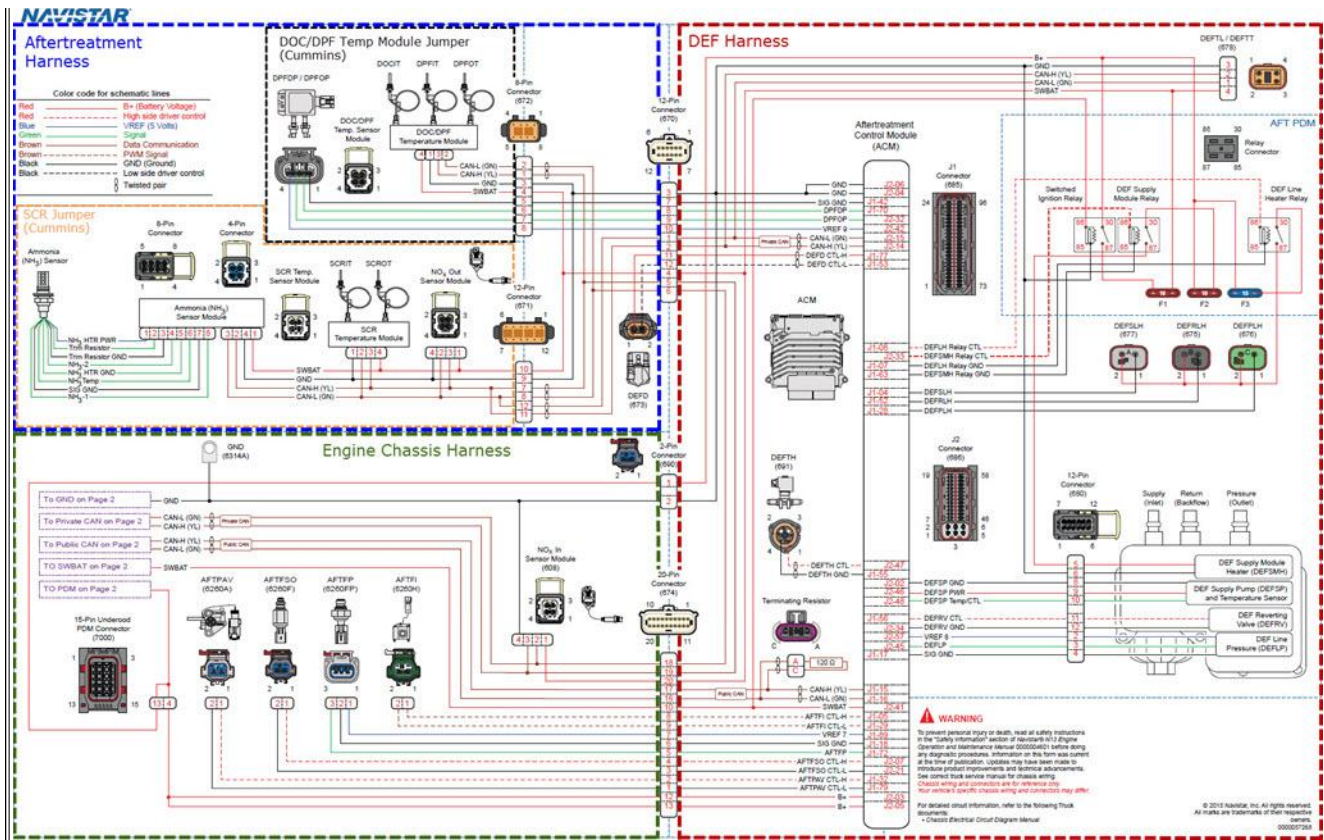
NAVISTAR

Aftertreatment Harness

Color code for schematic lines
Red — B+ (Battery Voltage)
Red - - - High side driver control
Blue — VREF (5 Volts)
Green — Signal
Brown — Data Communication
Brown - - - PWM Signal
Black — GND (Ground)
Black - - - Low side driver control
Twisted pair

DOC/DPF Temp Module Jumper (Cummins)

DPFDP / DPFOP
DOC/DPF Temp. Sensor Module
DOCIT DPFIT DPFOT
DOC/DPF Temperature Module
CAN-L (GN)
CAN-H (YL)
GND
SWBAT
8-Pin Connector (672)
12-Pin Connector (670)

SCR Jumper (Cummins)

Ammonia ($NH_3$) Sensor
8-Pin Connector
4-Pin Connector
Ammonia ($NH_3$) Sensor Module
$NH_3$ HTR PWR
Trim Resistor
Trim Resistor GND
$NH_3$-2
$NH_3$ HTR GND
$NH_3$ Temp
SIG GND
$NH_3$-1
SCR Temp. Sensor Module
SCRIT SCROT
SCR Temperature Module
$NO_x$ Out Sensor Module
SWBAT
GND
CAN-H (YL)
CAN-L (GN)
12-Pin Connector (671)
DEFD (673)

DEF Harness

Aftertreatment Control Module (ACM)
GND
GND
SIG GND
DPFDP
DPFOP
VREF 9
CAN-L (GN)
CAN-H (YL)
Private CAN
DEFD CTL-H
DEFD CTL-L
J1-06 J1-04 J1-45 J1-10 J1-32 J1-42 J1-86 J1-14 J1-77 J1-51
J1 Connector (685)
24 96 1 73
ACM

DEFTL / DEFTT (678)
B+
GND
CAN-H (YL)
CAN-L (GN)
SWBAT

AFT PDM
86 30 87 85
Relay Connector
Switched Ignition Relay
DEF Supply Module Relay
DEF Line Heater Relay
F1 F2 F3

DEFLH Relay CTL
DEFSMH Relay CTL
DEFLH Relay GND
DEFSMH Relay GND
J1-05 J1-33 J1-07 J1-31
DEFSLH (677)
DEFRLH (675)
DEFPLH (676)
DEFSLH
DEFPLH
DEFRLH
J1-04 J1-15 J1-26

Engine Chassis Harness

GND (6314A)
2-Pin Connector (690)
To GND on Page 2 — GND
To Private CAN on Page 2 — CAN-L (GN) CAN-H (YL) Private CAN
To Public CAN on Page 2 — CAN-H (YL) CAN-L (GN) Public CAN
TO SWBAT on Page 2 — SWBAT
TO PDM on Page 2

$NO_x$ In Sensor Module (608)
20-Pin Connector (674)

15-Pin Underhood PDM Connector (7000)
AFTPAV (6260A)
AFTFSO (6260F)
AFTFP (6260FP)
AFTFI (6260H)

DEFTH (691)
DEFTH CTL
DEFTH GND
J2-47 J2-55

J2 Connector (686)
12-Pin Connector (680)
Supply (Inlet) Return (Backflow) Pressure (Outlet)
DEFSP GND
DEFSP PWR
DEFSP Temp/CTL
J2-05 J2-46 J2-48
DEF Supply Module Heater (DEFSMH)
DEF Supply Pump (DEFSP) and Temperature Sensor
DEFRV CTL
DEFRV GND
VREF 8
DEFLP
SIG GND
J2-56 J2-34 J2-07 J2-45 J2-17
DEF Reverting Valve (DEFRV)
DEF Line Pressure (DEFLP)

Terminating Resistor
120 Ω
Public CAN
CAN-H (YL)
CAN-L (GN)
SWBAT
AFTFI CTL-H
AFTFI CTL-L
VREF 7
SIG GND
AFTFP
AFTFSO CTL-H
AFTFSO CTL-L
AFTPAV CTL-H
AFTPAV CTL-L
B+
B+

WARNING
To prevent personal injury or death, read all safety instructions in the "Safety Information" section of Navistar® N13 Engine Operation and Maintenance Manual before doing any diagnostic procedures. Information on this form was current at the time of publication. Updates may have been made to introduce product improvements and technical advancements. See correct truck service manual for chassis wiring.
Chassis wiring and connectors are for reference only.
Your vehicle's specific chassis wiring and connectors may differ.

For detailed circuit information, refer to the following Truck documents:
• Chassis Electrical Circuit Diagram Manual

© 2015 Navistar, Inc. All rights reserved. All marks are trademarks of their respective owners.